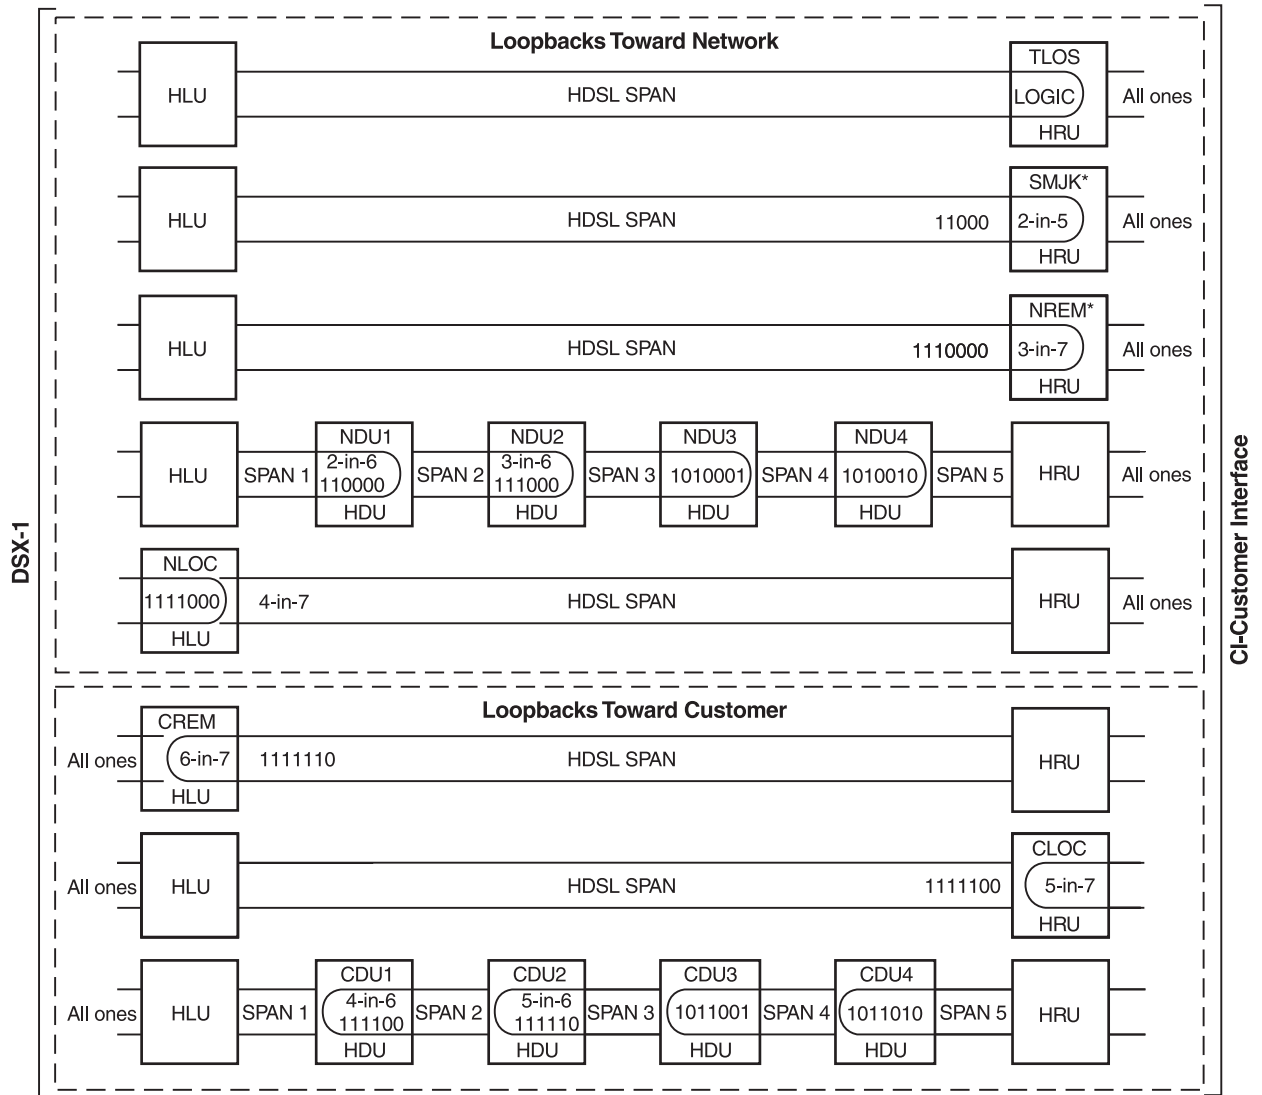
DSX-1

Loopbacks Toward Network

HLU
HDSL SPAN
TLOS
LOGIC
HRU
All ones

HLU
HDSL SPAN
11000
SMJK*
2-in-5
HRU
All ones

HLU
HDSL SPAN
1110000
NREM*
3-in-7
HRU
All ones

HLU
SPAN 1
NDU1
2-in-6
110000
HDU
SPAN 2
NDU2
3-in-6
111000
HDU
SPAN 3
NDU3
1010001
HDU
SPAN 4
NDU4
1010010
HDU
SPAN 5
HRU
All ones

NLOC
1111000
HLU
4-in-7
HDSL SPAN
HRU
All ones

Loopbacks Toward Customer

All ones
CREM
6-in-7
HLU
1111110
HDSL SPAN
HRU

All ones
HLU
HDSL SPAN
1111100
CLOC
5-in-7
HRU

All ones
HLU
SPAN 1
CDU1
4-in-6
111100
HDU
SPAN 2
CDU2
5-in-6
111110
HDU
SPAN 3
CDU3
1011001
HDU
SPAN 4
CDU4
1011010
HDU
SPAN 5
HRU

CI-Customer Interface